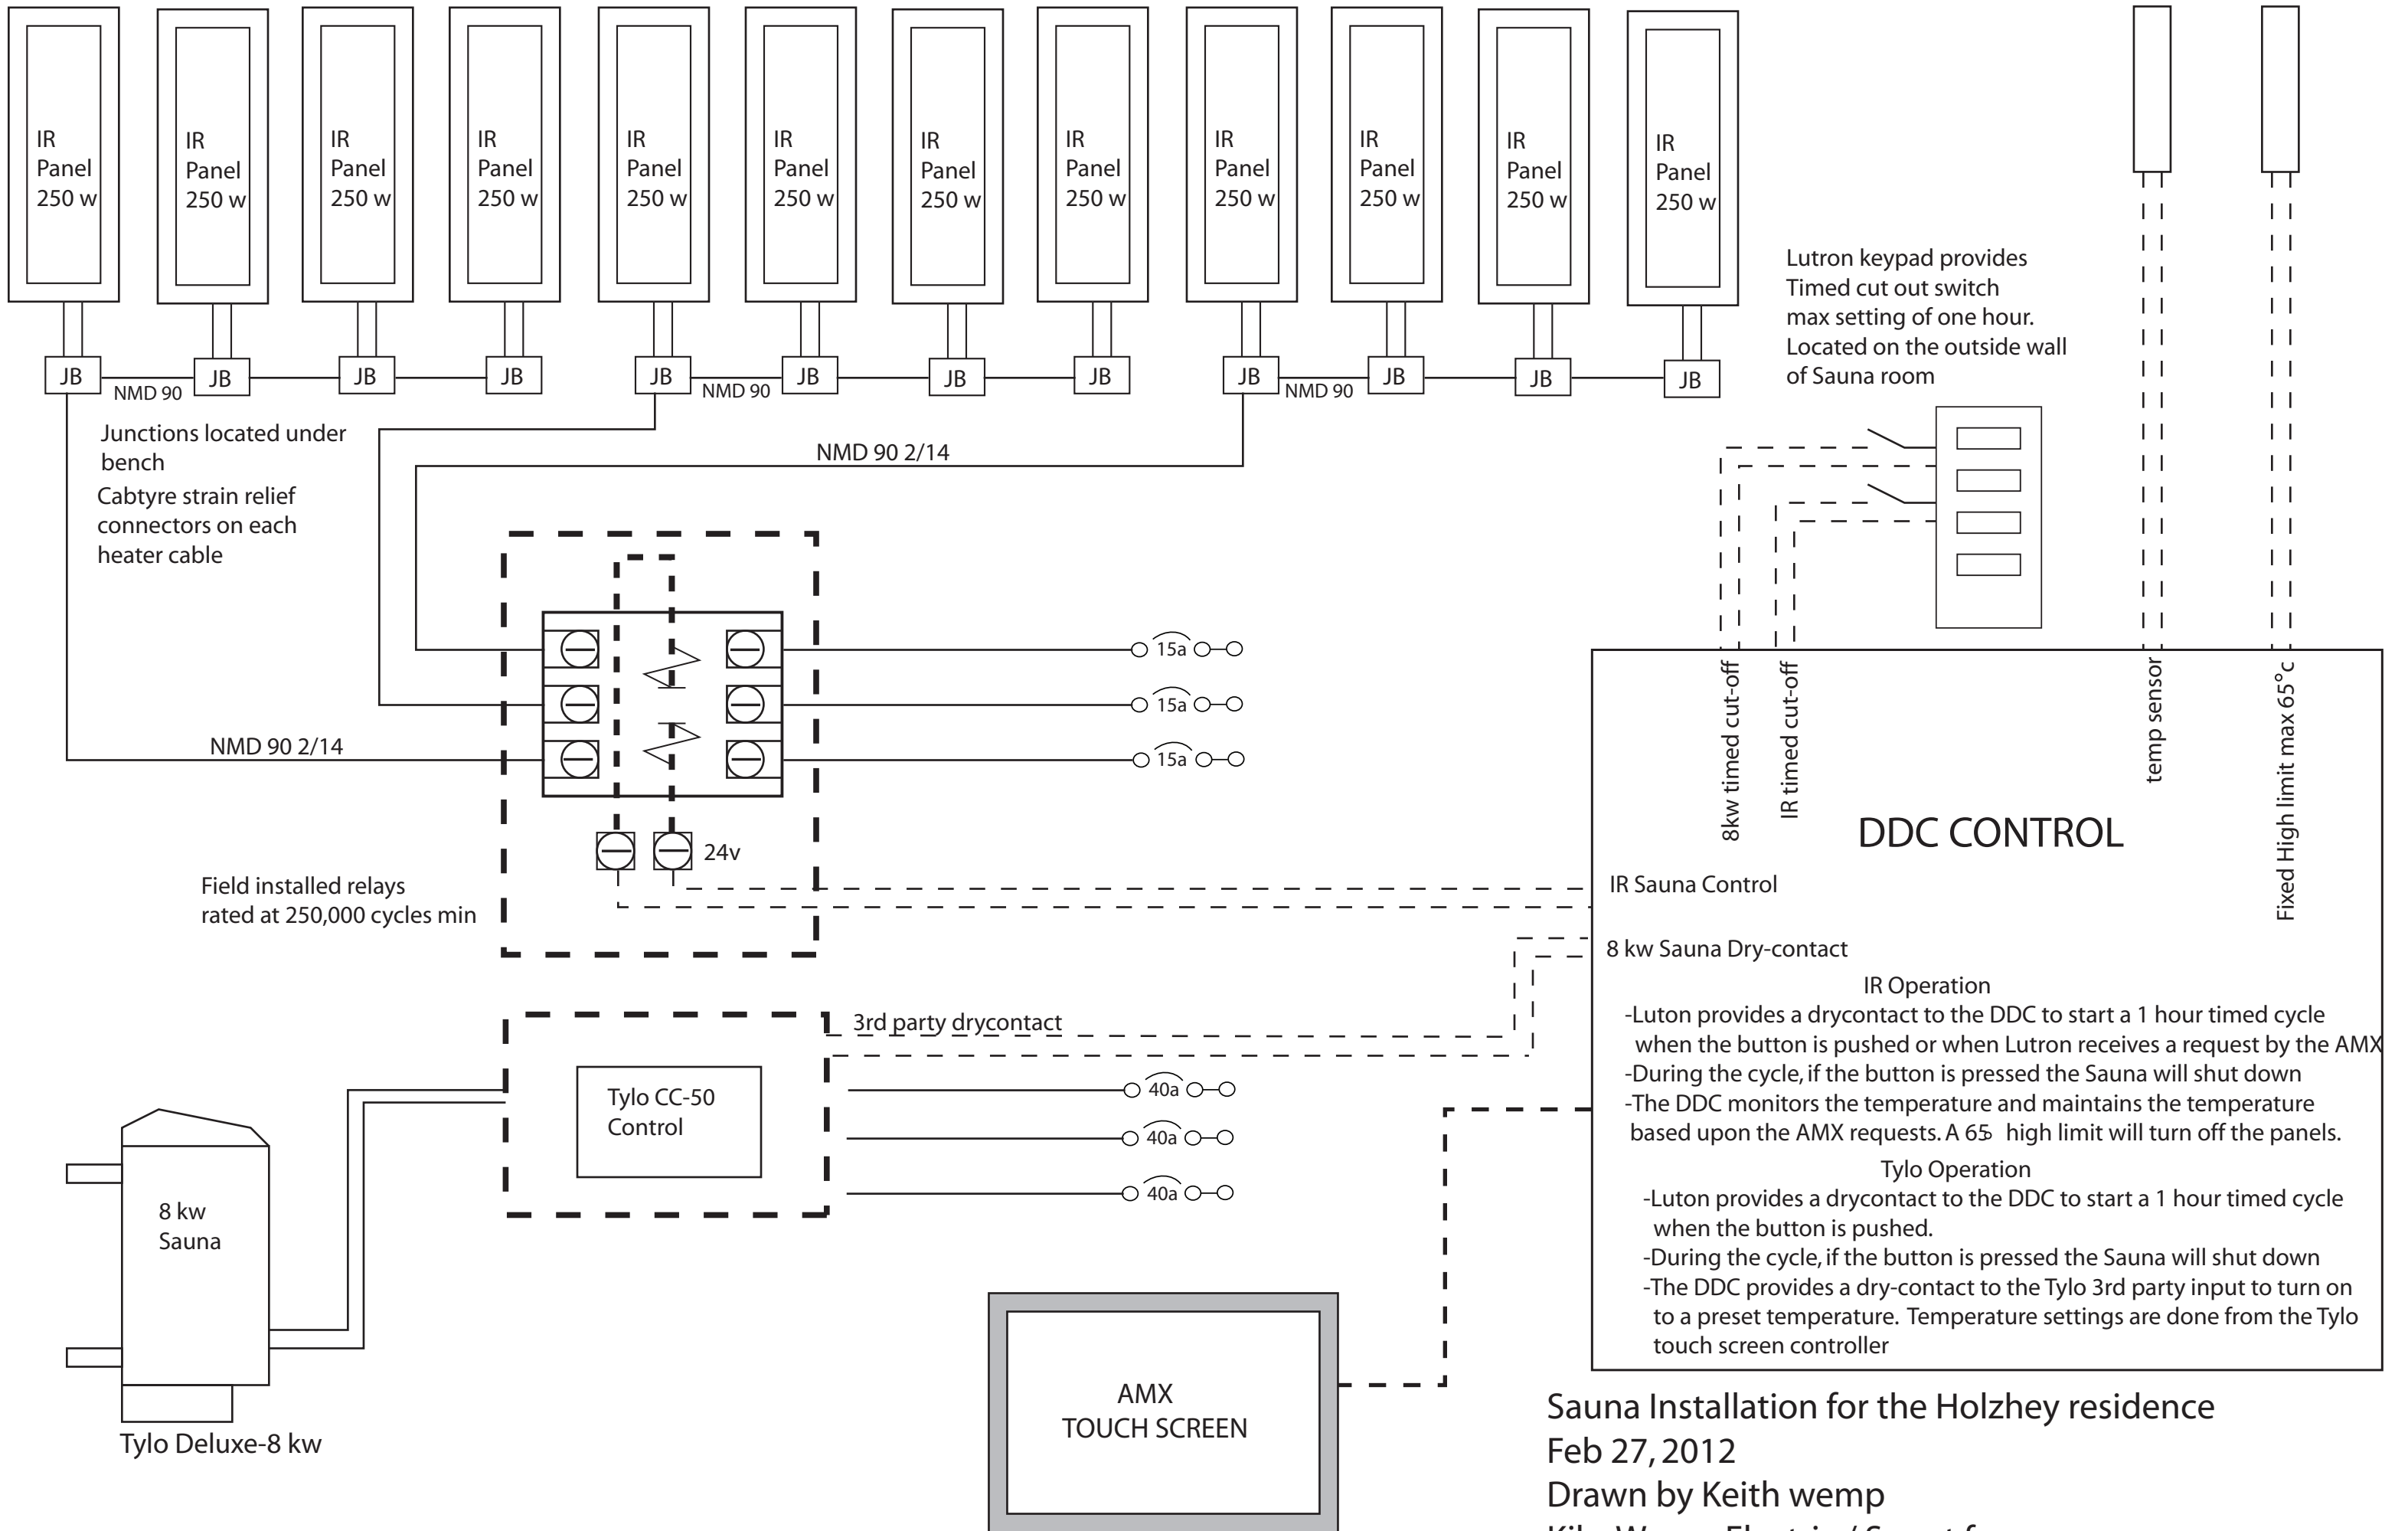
IR Panel 250 w

IR Panel 250 w

IR Panel 250 w

IR Panel 250 w

IR Panel 250 w

IR Panel 250 w

IR Panel 250 w

IR Panel 250 w

IR Panel 250 w

IR Panel 250 w

IR Panel 250 w

IR Panel 250 w

JB NMD 90 JB JB JB JB NMD 90 JB JB JB JB NMD 90 JB JB JB

Lutron keypad provides Timed cut out switch max setting of one hour. Located on the outside wall of Sauna room

Junctions located under bench

Cabtyre strain relief connectors on each heater cable

NMD 90 2/14

15a

15a

15a

NMD 90 2/14

24v

Field installed relays rated at 250,000 cycles min

8kw timed cut-off

IR timed cut-off

temp sensor

Fixed High limit max 65°c

DDC CONTROL

IR Sauna Control

8 kw Sauna Dry-contact

IR Operation

-Luton provides a drycontact to the DDC to start a 1 hour timed cycle when the button is pushed or when Lutron receives a request by the AMX

-During the cycle, if the button is pressed the Sauna will shut down

-The DDC monitors the temperature and maintains the temperature based upon the AMX requests. A 65 high limit will turn off the panels.

Tylo Operation

-Luton provides a drycontact to the DDC to start a 1 hour timed cycle when the button is pushed.

-During the cycle, if the button is pressed the Sauna will shut down

-The DDC provides a dry-contact to the Tylo 3rd party input to turn on to a preset temperature. Temperature settings are done from the Tylo touch screen controller

3rd party drycontact

Tylo CC-50 Control

40a

40a

40a

8 kw Sauna

Tylo Deluxe-8 kw

AMX TOUCH SCREEN

Sauna Installation for the Holzhey residence
Feb 27, 2012
Drawn by Keith wemp
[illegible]